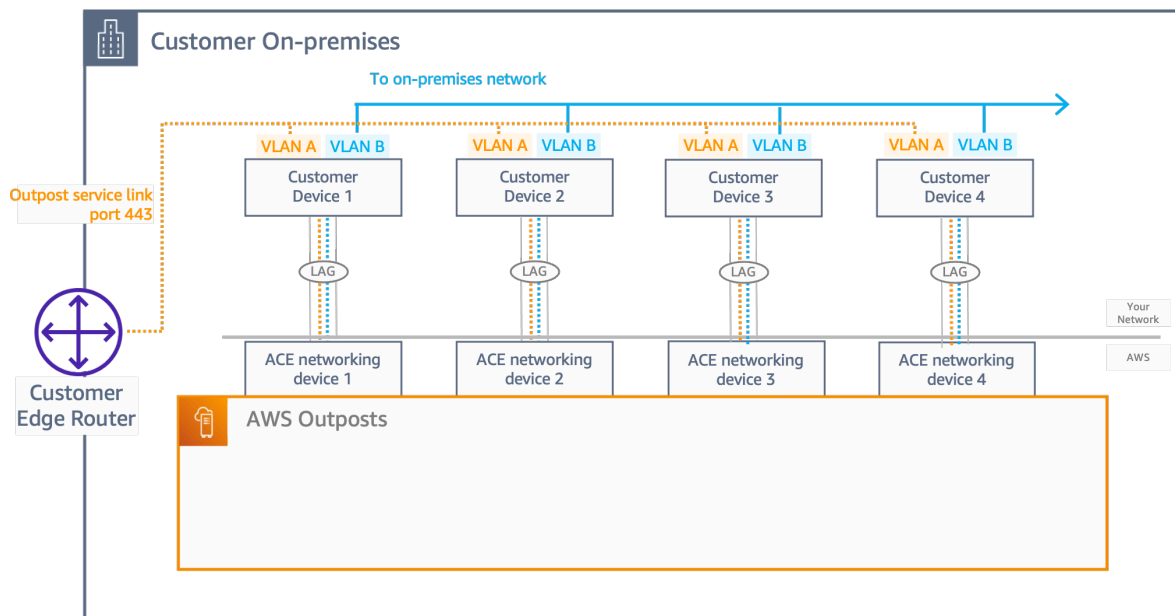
Customer On-premises

To on-premises network

VLAN A VLAN B
Customer Device 1

VLAN A VLAN B
Customer Device 2

VLAN A VLAN B
Customer Device 3

VLAN A VLAN B
Customer Device 4

Outpost service link port 443

LAG
LAG
LAG
LAG

Your Network

AWS

ACE networking device 1
ACE networking device 2
ACE networking device 3
ACE networking device 4

Customer Edge Router

AWS Outposts